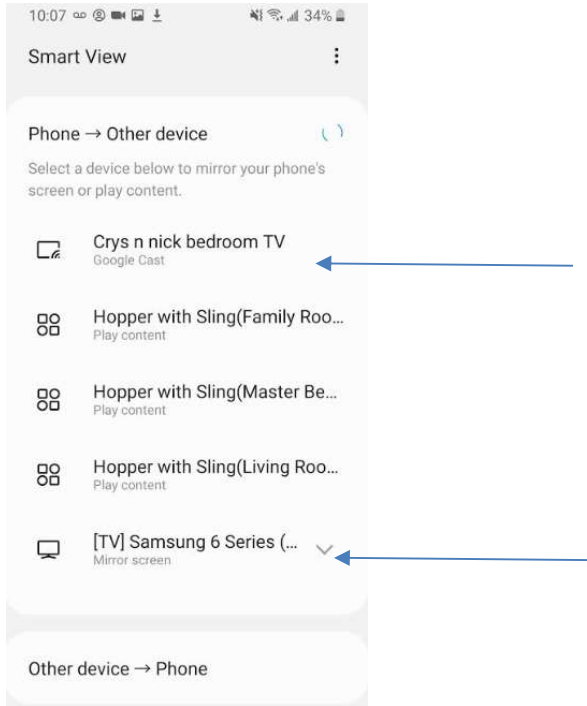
10:07 34%

Smart View

Phone → Other device

Select a device below to mirror your phone's screen or play content.

Crys n nick bedroom TV
Google Cast

Hopper with Sling(Family Roo...
Play content

Hopper with Sling(Master Be...
Play content

Hopper with Sling(Living Roo...
Play content

[TV] Samsung 6 Series (...
Mirror screen

Other device → Phone